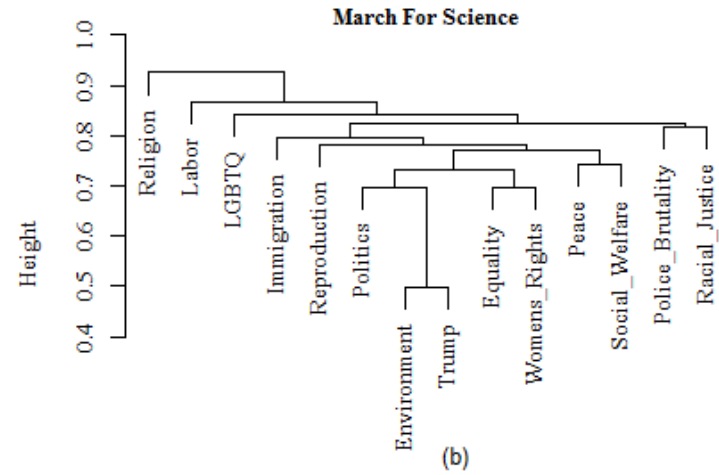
March For Science

Height

1.0
0.9
0.8
0.7
0.6
0.5
0.4

Religion
Labor
LGBTQ
Immigration
Reproduction
Politics
Environment
Trump
Equality
Womens_Rights
Peace
Social_Welfare
Police_Brutality
Racial_Justice

(b)